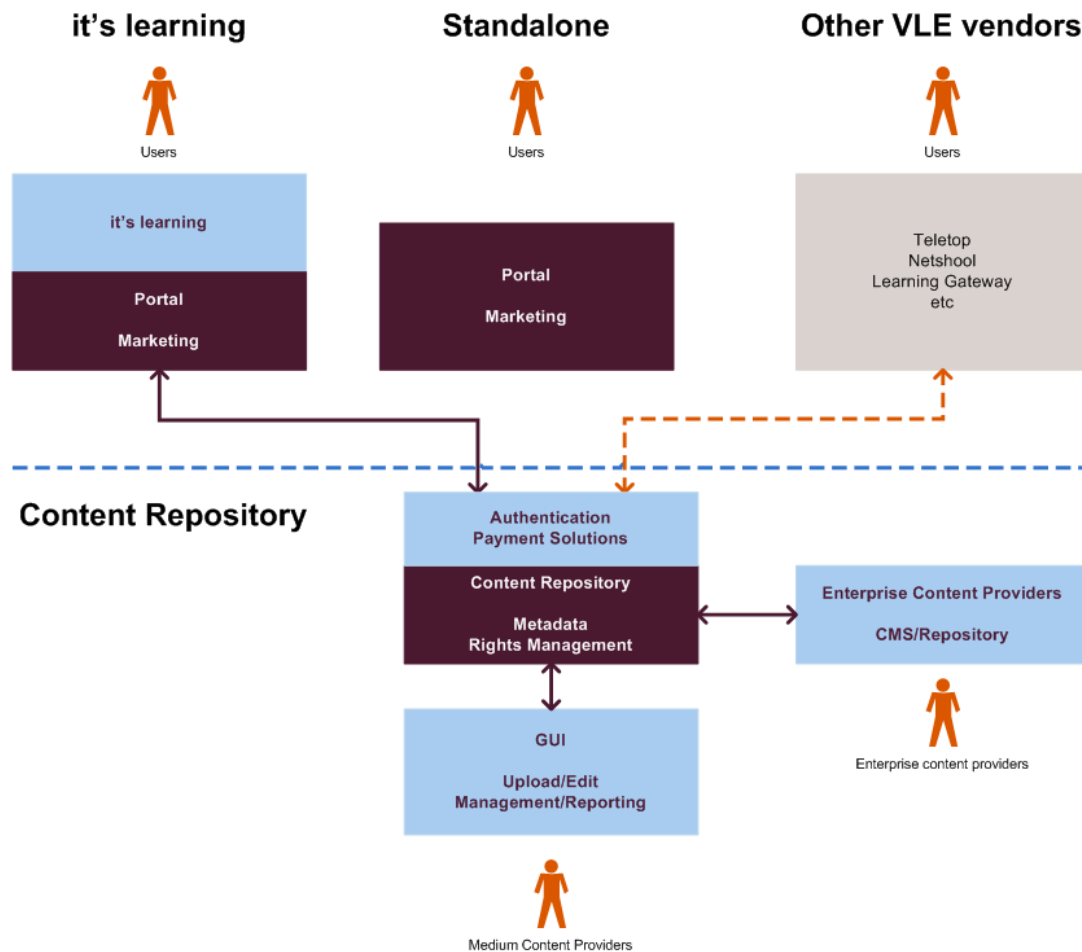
it's learning

Users

it's learning

Portal

Marketing

Standalone

Users

Portal

Marketing

Other VLE vendors

Users

Teletop
Netshool
Learning Gateway
etc

Content Repository

Authentication
Payment Solutions

Content Repository

Metadata
Rights Management

Enterprise Content Providers

CMS/Repository

Enterprise content providers

GUI

Upload/Edit
Management/Reporting

Medium Content Providers